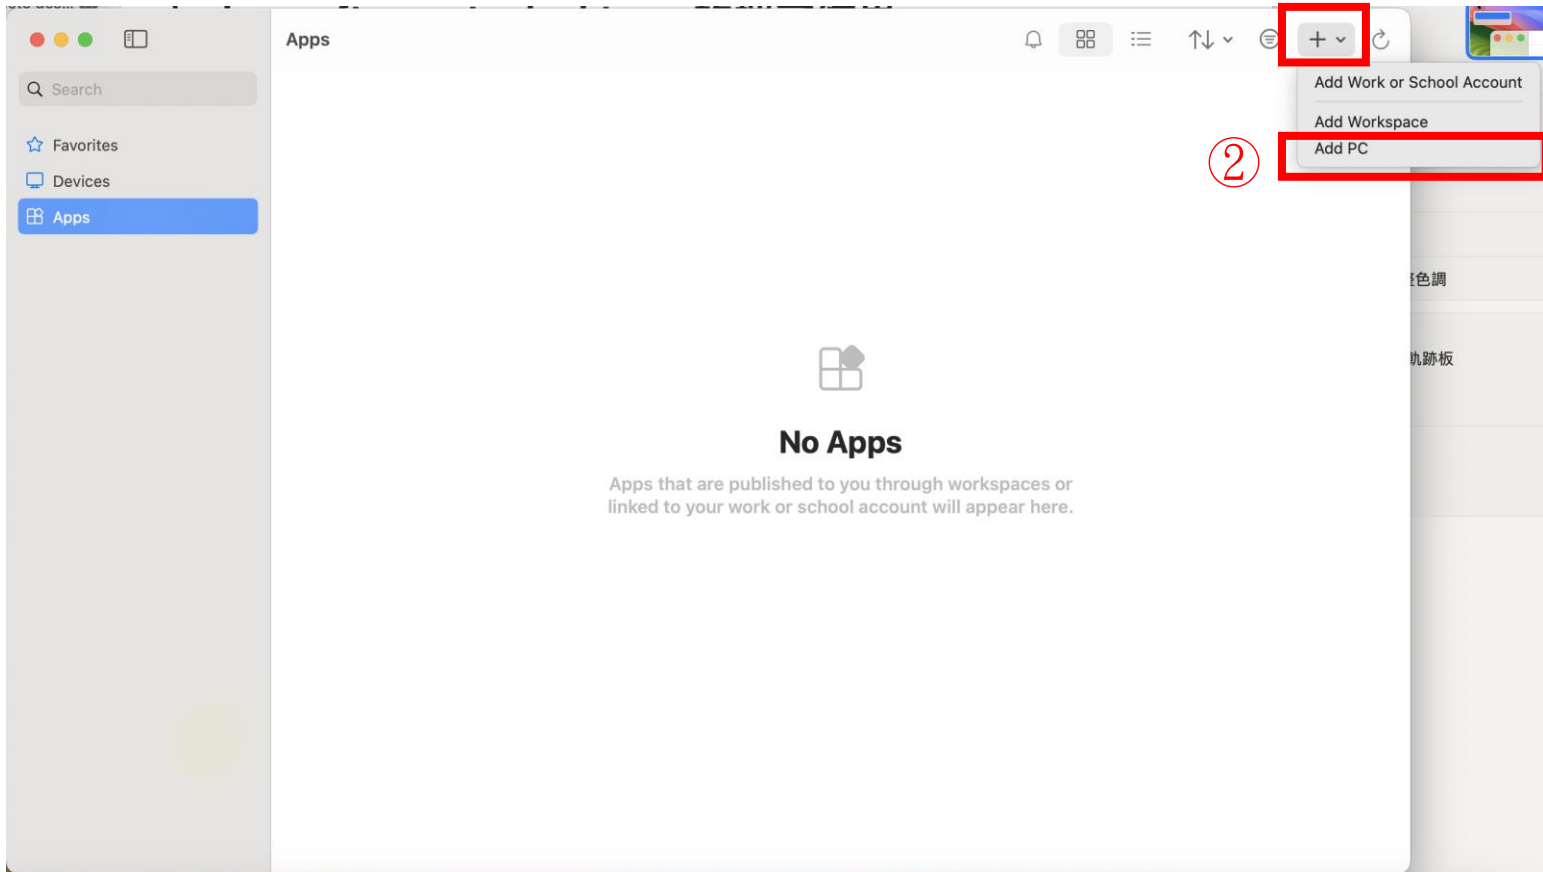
Search

Favorites

Devices

Apps

Apps

Add Work or School Account

Add Workspace

Add PC

②

色調

軌跡板

No Apps

Apps that are published to you through workspaces or linked to your work or school account will appear here.